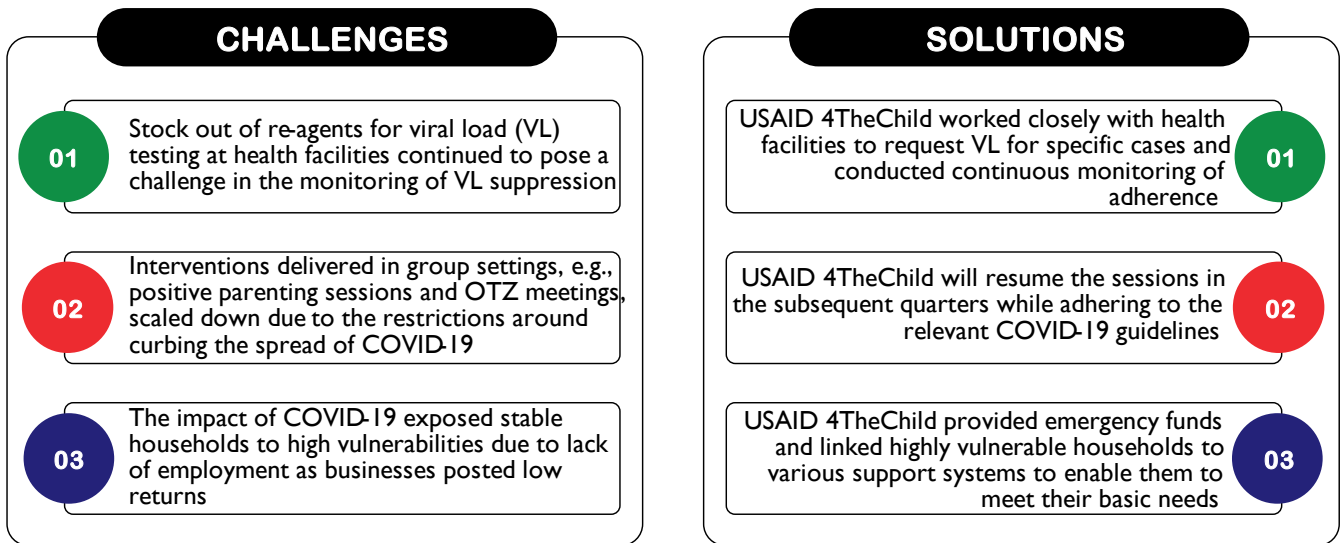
CHALLENGES

01 Stock out of re-agents for viral load (VL) testing at health facilities continued to pose a challenge in the monitoring of VL suppression

02 Interventions delivered in group settings, e.g., positive parenting sessions and OTZ meetings, scaled down due to the restrictions around curbing the spread of COVID-19

03 The impact of COVID-19 exposed stable households to high vulnerabilities due to lack of employment as businesses posted low returns

SOLUTIONS

USAID 4TheChild worked closely with health facilities to request VL for specific cases and conducted continuous monitoring of adherence 01

USAID 4TheChild will resume the sessions in the subsequent quarters while adhering to the relevant COVID-19 guidelines 02

USAID 4TheChild provided emergency funds and linked highly vulnerable households to various support systems to enable them to meet their basic needs 03